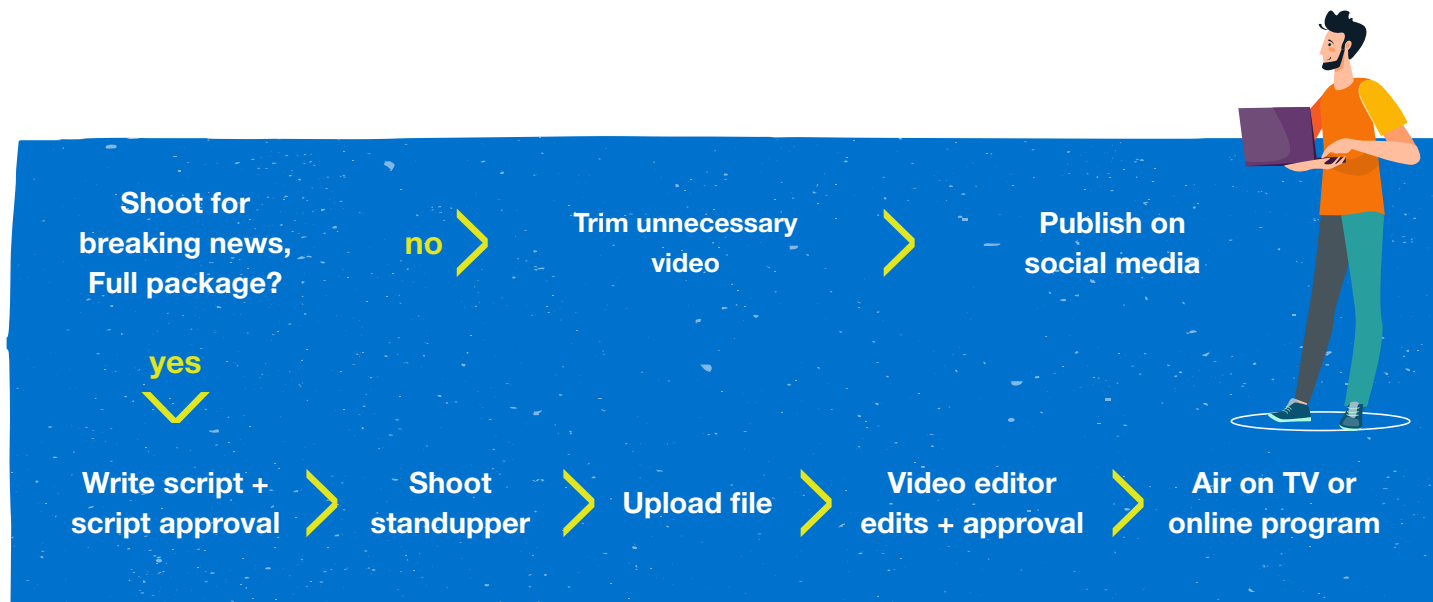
Shoot for breaking news, Full package?

no

Trim unnecessary video

Publish on social media

yes

Write script + script approval

Shoot standupper

Upload file

Video editor edits + approval

Air on TV or online program